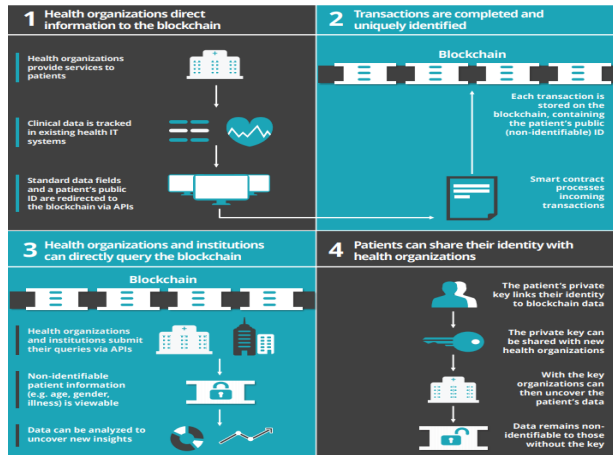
1 Health organizations direct information to the blockchain

Health organizations provide services to patients

Clinical data is tracked in existing health IT systems

Standard data fields and a patient's public ID are redirected to the blockchain via APIs

2 Transactions are completed and uniquely identified

Blockchain

Each transaction is stored on the blockchain, containing the patient's public (non-identifiable) ID

Smart contract processes incoming transactions

3 Health organizations and institutions can directly query the blockchain

Blockchain

Health organizations and institutions submit their queries via APIs

Non-identifiable patient information (e.g. age, gender, illness) is viewable

Data can be analyzed to uncover new insights

4 Patients can share their identity with health organizations

The patient's private key links their identity to blockchain data

The private key can be shared with new health organizations

With the key organizations can then uncover the patient's data

Data remains non-identifiable to those without the key